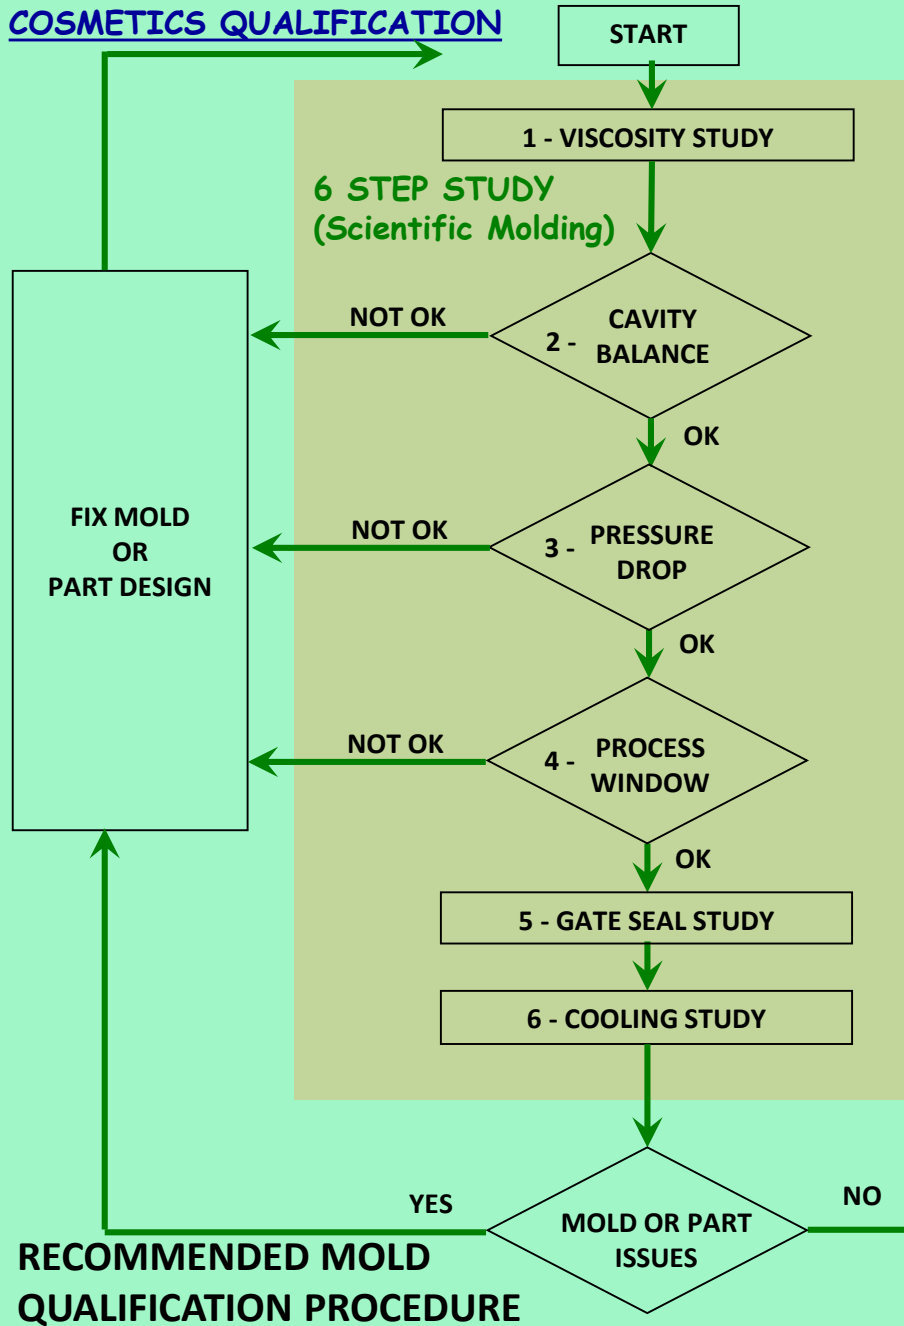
COSMETICS QUALIFICATION

START

1 - VISCOSITY STUDY

6 STEP STUDY
(Scientific Molding)

FIX MOLD
OR
PART DESIGN

NOT OK

2 - CAVITY BALANCE

OK

NOT OK

3 - PRESSURE DROP

OK

NOT OK

4 - PROCESS WINDOW

OK

5 - GATE SEAL STUDY

6 - COOLING STUDY

YES

MOLD OR PART ISSUES

NO

RECOMMENDED MOLD
QUALIFICATION PROCEDURE